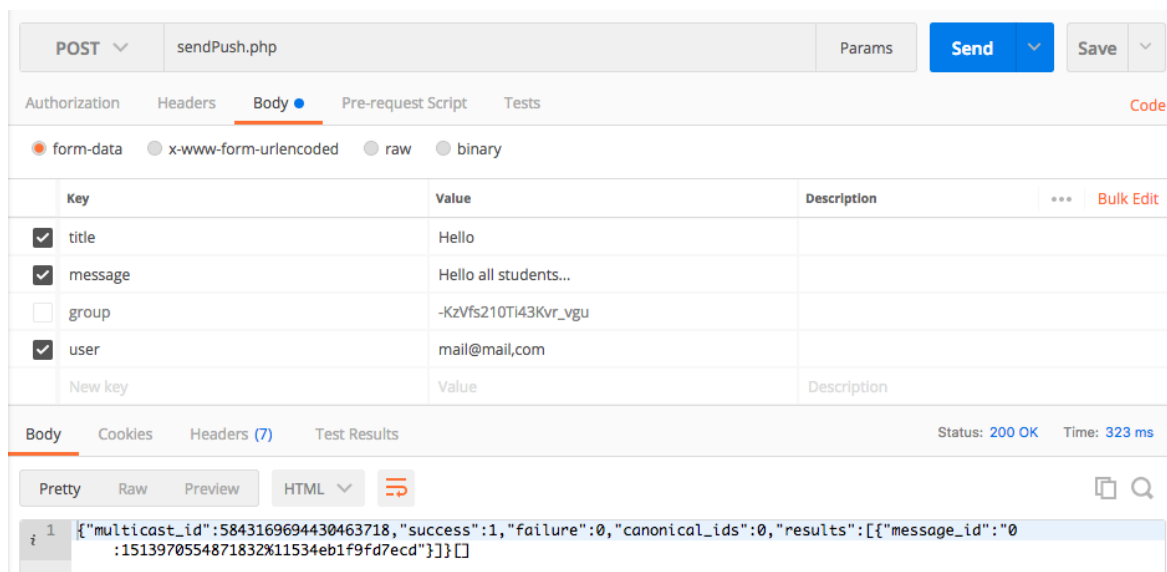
POST sendPush.php Params Send Save

Authorization Headers Body Pre-request Script Tests Code

form-data x-www-form-urlencoded raw binary

| | Key | Value | Description |
|---|---|---|---|
| ☑ | title | Hello | |
| ☑ | message | Hello all students... | |
| ☐ | group | -KzVfs210Ti43Kvr_vgu | |
| ☑ | user | mail@mail,com | |
| | New key | Value | Description |

Bulk Edit

Body Cookies Headers (7) Test Results Status: 200 OK Time: 323 ms

Pretty Raw Preview HTML

1 {"multicast_id":5843169694430463718,"success":1,"failure":0,"canonical_ids":0,"results":[{"message_id":"0:1513970554871832%11534eb1f9fd7ecd"}]}[]